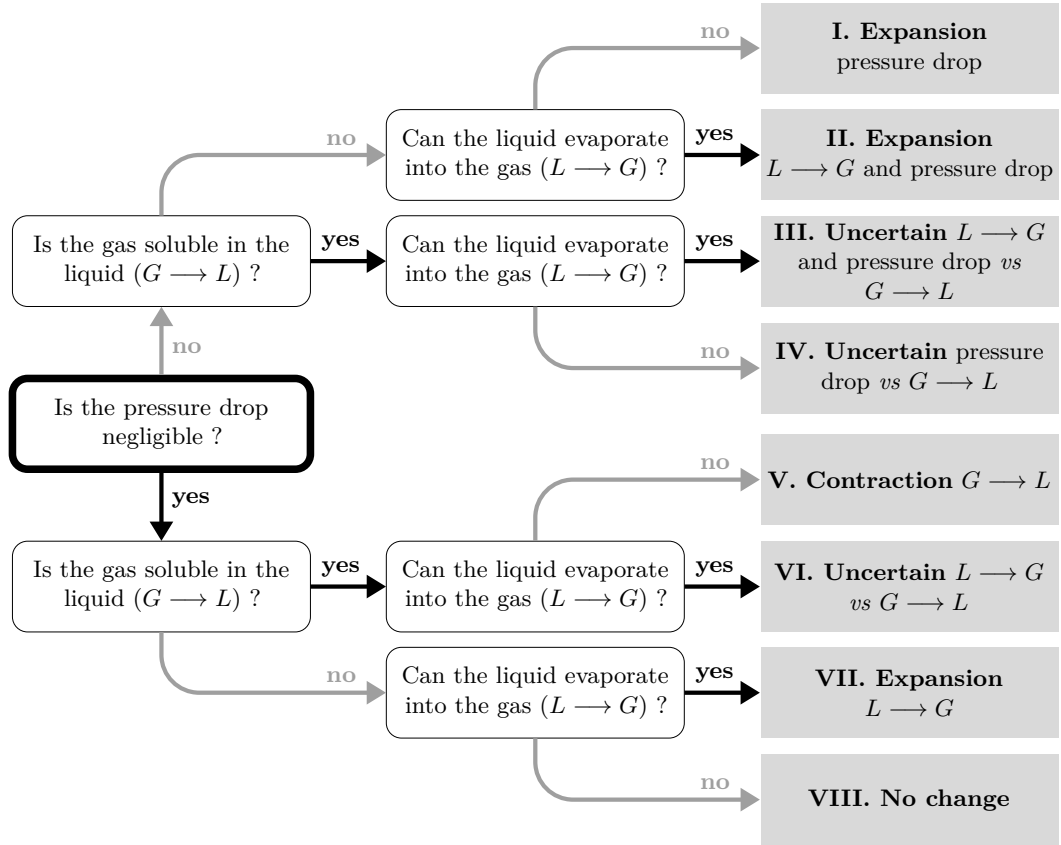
Is the pressure drop negligible ?

no

Is the gas soluble in the liquid ($G \longrightarrow L$) ?

no

Can the liquid evaporate into the gas ($L \longrightarrow G$) ?

no

I. Expansion
pressure drop

yes

II. Expansion
$L \longrightarrow G$ and pressure drop

yes

Can the liquid evaporate into the gas ($L \longrightarrow G$) ?

yes

III. Uncertain $L \longrightarrow G$ and pressure drop *vs* $G \longrightarrow L$

no

IV. Uncertain pressure drop *vs* $G \longrightarrow L$

yes

Is the gas soluble in the liquid ($G \longrightarrow L$) ?

yes

Can the liquid evaporate into the gas ($L \longrightarrow G$) ?

no

V. Contraction $G \longrightarrow L$

yes

VI. Uncertain $L \longrightarrow G$ *vs* $G \longrightarrow L$

no

Can the liquid evaporate into the gas ($L \longrightarrow G$) ?

yes

VII. Expansion
$L \longrightarrow G$

no

VIII. No change